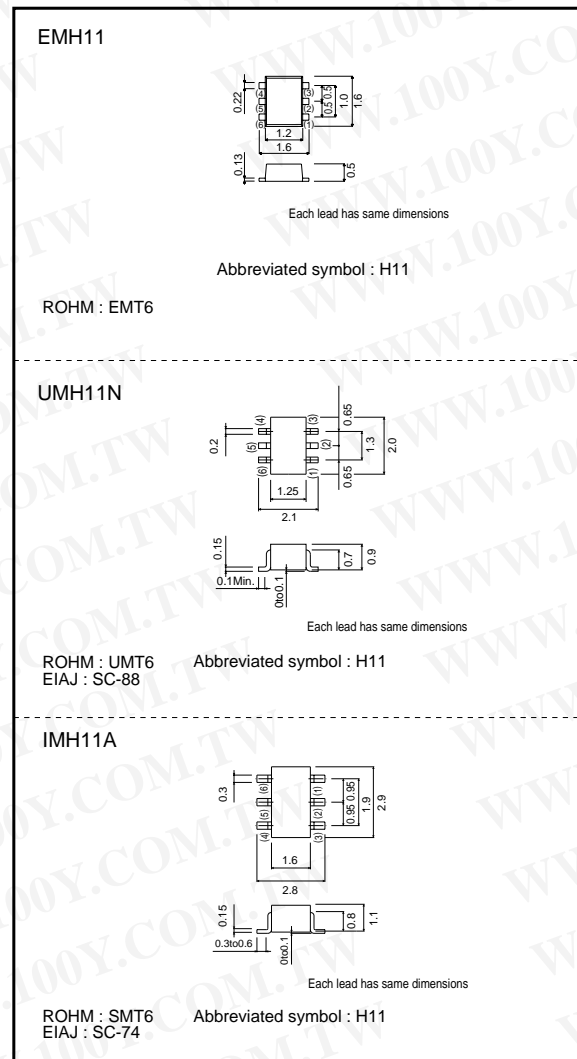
EMH11

0.22
(4)
(5)
(6)
(3)
(2)
(1)
0.5
0.5
1.0
1.6
1.2
1.6
0.13
0.5

Each lead has same dimensions

Abbreviated symbol : H11

ROHM : EMT6

UMH11N

0.2
(4)
(5)
(6)
(3)
(2)
(1)
0.65
0.65
1.3
2.0
1.25
2.1
0.15
0.1Min.
0to0.1
0.7
0.9

Each lead has same dimensions

ROHM : UMT6
EIAJ : SC-88

Abbreviated symbol : H11

IMH11A

0.3
(6)
(5)
(4)
(1)
(2)
(3)
0.95
0.95
1.9
2.9
1.6
2.8
0.15
0.3to0.6
0to0.1
0.8
1.1

Each lead has same dimensions

ROHM : SMT6
EIAJ : SC-74

Abbreviated symbol : H11

WWW.100Y.COM.TW